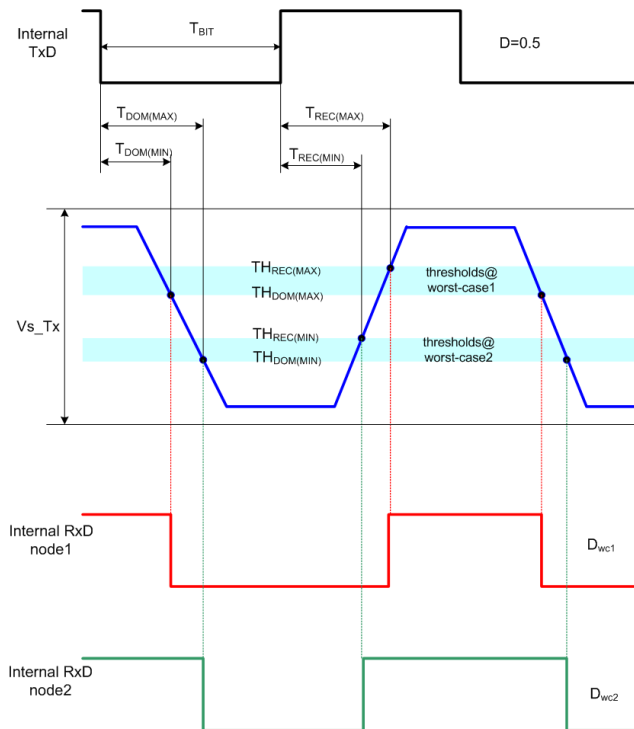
Internal TxD

$T_{BIT}$

D=0.5

$T_{DOM(MAX)}$

$T_{DOM(MIN)}$

$T_{REC(MAX)}$

$T_{REC(MIN)}$

Vs_Tx

$TH_{REC(MAX)}$

$TH_{DOM(MAX)}$

thresholds@ worst-case1

$TH_{REC(MIN)}$

$TH_{DOM(MIN)}$

thresholds@ worst-case2

Internal RxD node1

$D_{wc1}$

Internal RxD node2

$D_{wc2}$